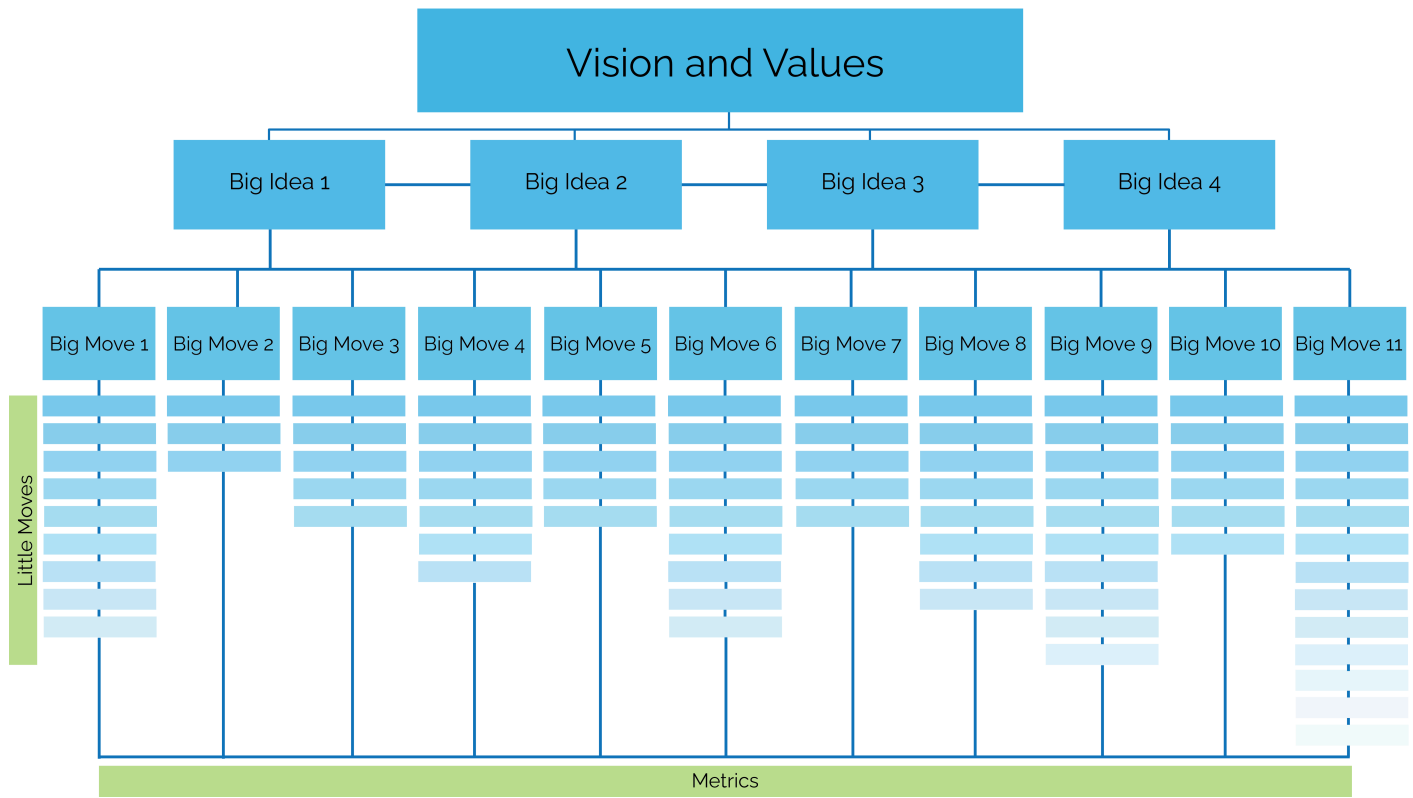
Vision and Values

Big Idea 1
Big Idea 2
Big Idea 3
Big Idea 4

Big Move 1
Big Move 2
Big Move 3
Big Move 4
Big Move 5
Big Move 6
Big Move 7
Big Move 8
Big Move 9
Big Move 10
Big Move 11

Little Moves

Metrics